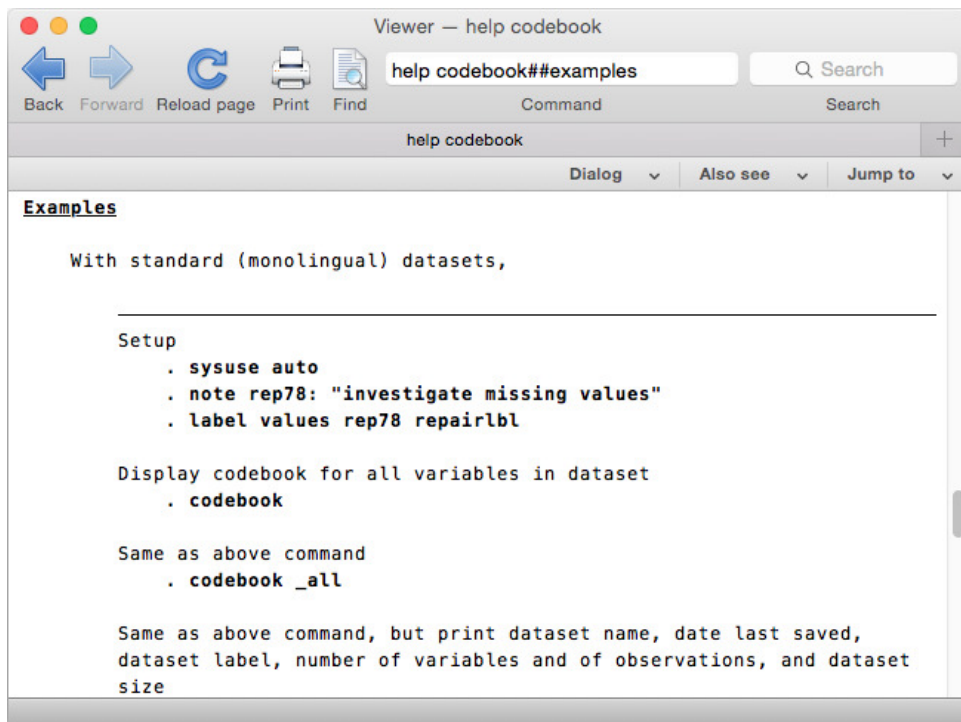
Viewer — help codebook

Back Forward Reload page Print Find

help codebook##examples

Command

Search

Search

help codebook

+

Dialog Also see Jump to

Examples

With standard (monolingual) datasets,

Setup
. sysuse auto
. note rep78: "investigate missing values"
. label values rep78 repairlbl

Display codebook for all variables in dataset
. codebook

Same as above command
. codebook _all

Same as above command, but print dataset name, date last saved, dataset label, number of variables and of observations, and dataset size